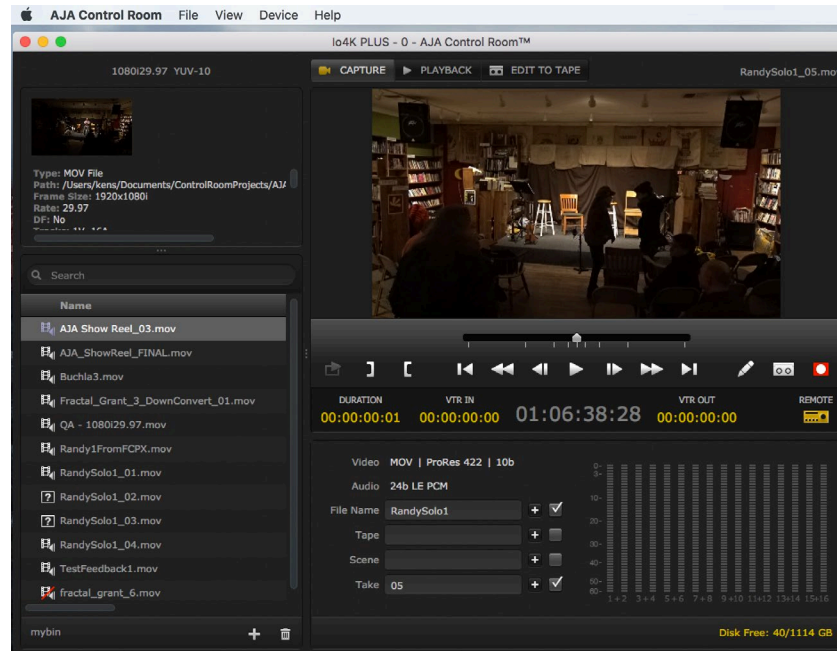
AJA Control Room File View Device Help

Io4K PLUS - 0 - AJA Control Room™

1080i29.97 YUV-10

CAPTURE PLAYBACK EDIT TO TAPE

RandySolo1_05.mo

Type: MOV File
Path: /Users/kens/Documents/ControlRoomProjects/AJ/
Frame Size: 1920x1080i
Rate: 29.97
DF: No

Search

Name

AJA Show Reel_03.mov
AJA_ShowReel_FINAL.mov
Buchla3.mov
Fractal_Grant_3_DownConvert_01.mov
QA - 1080i29.97.mov
Randy1FromFCPX.mov
RandySolo1_01.mov
RandySolo1_02.mov
RandySolo1_03.mov
RandySolo1_04.mov
TestFeedback1.mov
fractal_grant_6.mov

mybin

DURATION 00:00:00:01
VTR IN 00:00:00:00
01:06:38:28
VTR OUT 00:00:00:00
REMOTE

Video MOV | ProRes 422 | 10b
Audio 24b LE PCM
File Name RandySolo1
Tape
Scene
Take 05

0- 3- 10- 20- 30- 40- 50- 60-
1+2 3+4 5+6 7+8 9+10 11+12 13+14 15+16

Disk Free: 40/1114 GB